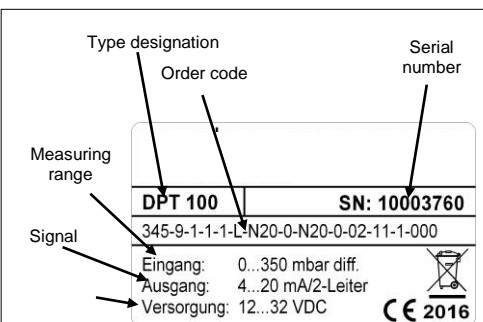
Type designation

Serial number

Order code

Measuring range

DPT 100

SN: 10003760

345-9-1-1-1-L-N20-0-N20-0-02-11-1-000

Signal

Eingang: 0...350 mbar diff.
Ausgang: 4...20 mA/2-Leiter
Versorgung: 12...32 VDC

CE 2016